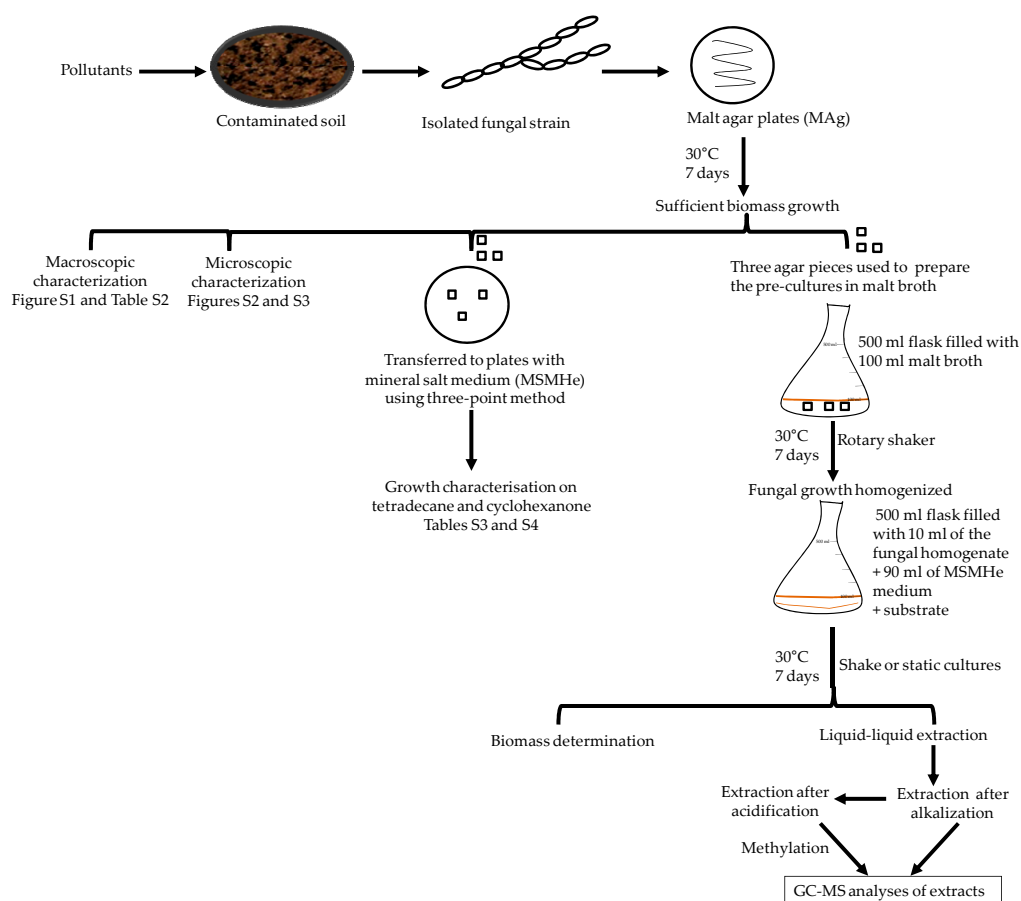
Pollutants

Contaminated soil

Isolated fungal strain

Malt agar plates (MAg)

30°C
7 days

Sufficient biomass growth

Macroscopic characterization
Figure S1 and Table S2

Microscopic characterization
Figures S2 and S3

Transferred to plates with mineral salt medium (MSMHe) using three-point method

Growth characterisation on tetradecane and cyclohexanone
Tables S3 and S4

Three agar pieces used to prepare the pre-cultures in malt broth

500 ml flask filled with 100 ml malt broth

30°C
7 days

Rotary shaker

Fungal growth homogenized

500 ml flask filled with 10 ml of the fungal homogenate + 90 ml of MSMHe medium + substrate

30°C
7 days

Shake or static cultures

Biomass determination

Liquid-liquid extraction

Extraction after acidification

Extraction after alkalization

Methylation

GC-MS analyses of extracts